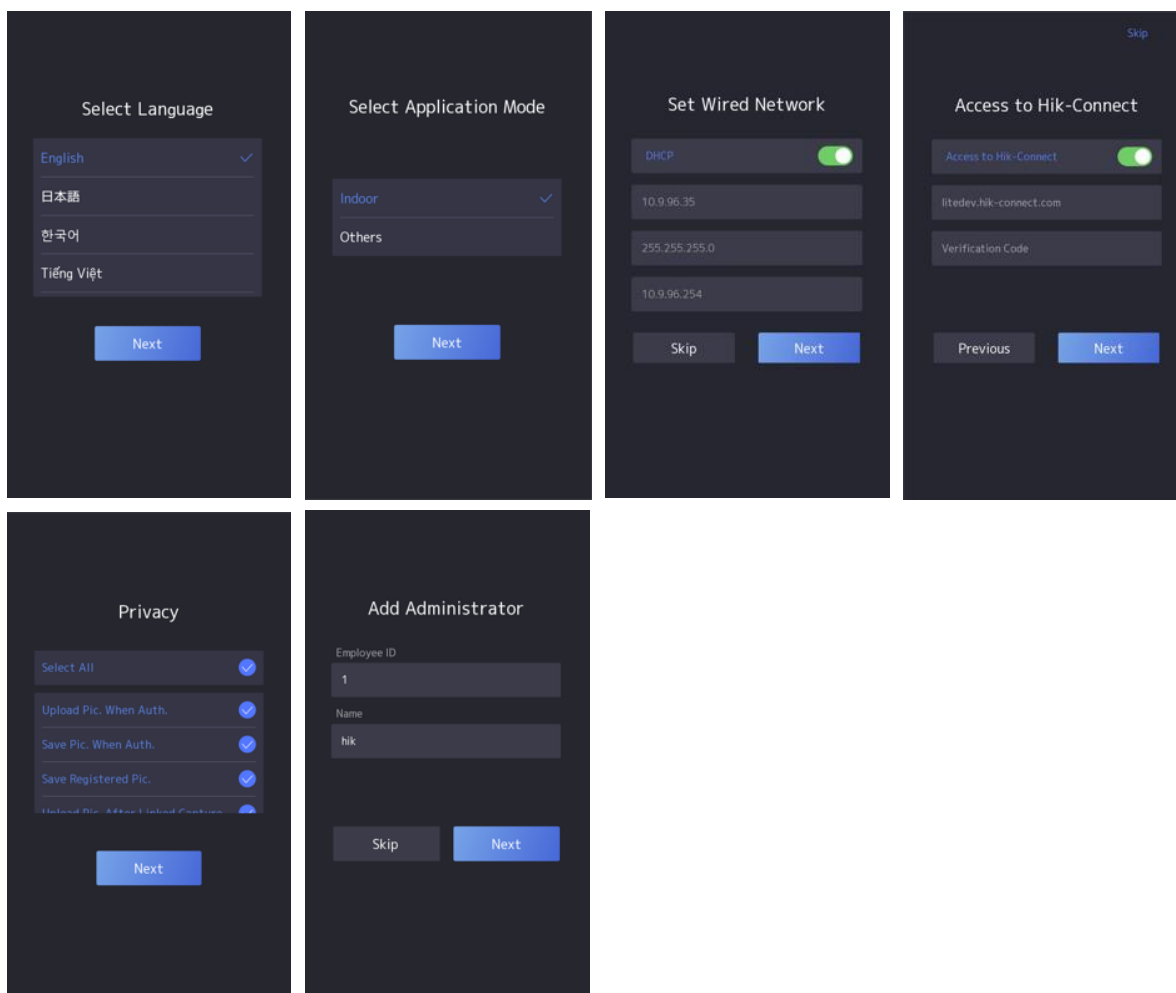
Select Language

English

日本語

한국어

Tiếng Việt

Next

Select Application Mode

Indoor

Others

Next

Set Wired Network

DHCP

10.9.96.35

255.255.255.0

10.9.96.254

Skip

Next

Skip

Access to Hik-Connect

Access to Hik-Connect

litedev.hik-connect.com

Verification Code

Previous

Next

Privacy

Select All

Upload Pic. When Auth.

Save Pic. When Auth.

Save Registered Pic.

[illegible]

Next

Add Administrator

Employee ID

1

Name

hik

Skip

Next